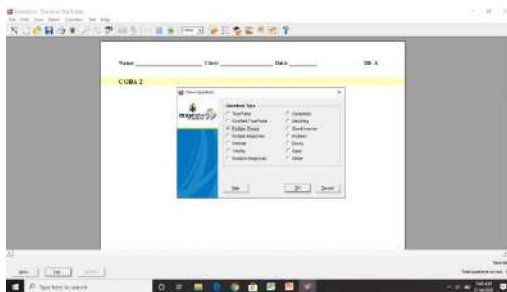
Name: ________ Class: ________ Date: ________ ID: A

COBA 2

New Question

Question Type
True/False
Modified True/False
Multiple Choice
Multiple Response
Numeric
Matching
Completion
Short Answer
Problem
Essay
Case
Other

Help
OK
Cancel

Type here to search